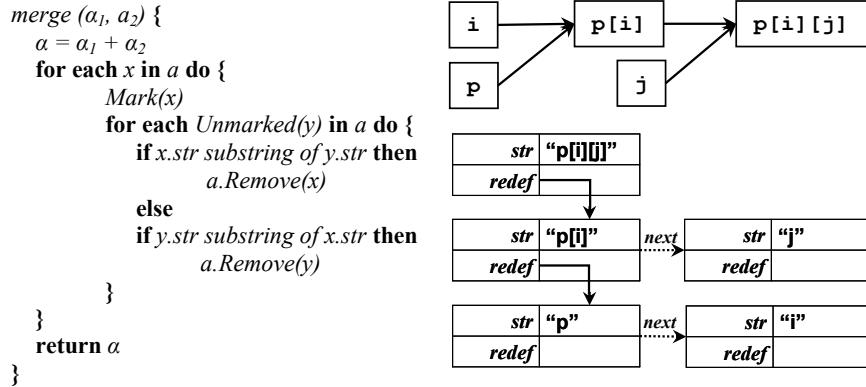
merge ($\alpha_1$, $\alpha_2$) {
$\alpha = \alpha_1 + \alpha_2$
for each x in a do {
Mark(x)
for each Unmarked(y) in a do {
if x.str substring of y.str then
a.Remove(x)
else
if y.str substring of x.str then
a.Remove(y)
}
}
return $\alpha$
}

i
p[i]
p[i][j]
p
j

| str | "p[i][j]" |
|---|---|
| redef | |

| str | "p[i]" |
|---|---|
| redef | |

next

| str | "j" |
|---|---|
| redef | |

| str | "p" |
|---|---|
| redef | |

next

| str | "i" |
|---|---|
| redef | |